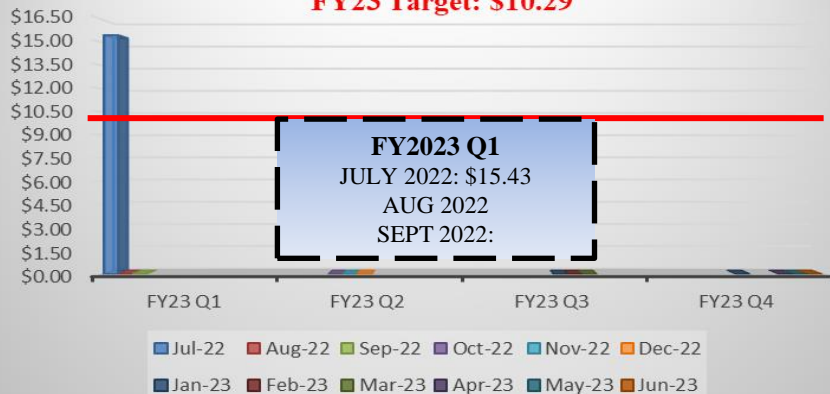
FY23 Target: $10.29

$16.50
$15.00
$13.50
$12.00
$10.50
$9.00
$7.50
$6.00
$4.50
$3.00
$1.50
$0.00

FY2023 Q1
JULY 2022: $15.43
AUG 2022
SEPT 2022:

FY23 Q1
FY23 Q2
FY23 Q3
FY23 Q4

Jul-22 Aug-22 Sep-22 Oct-22 Nov-22 Dec-22
Jan-23 Feb-23 Mar-23 Apr-23 May-23 Jun-23